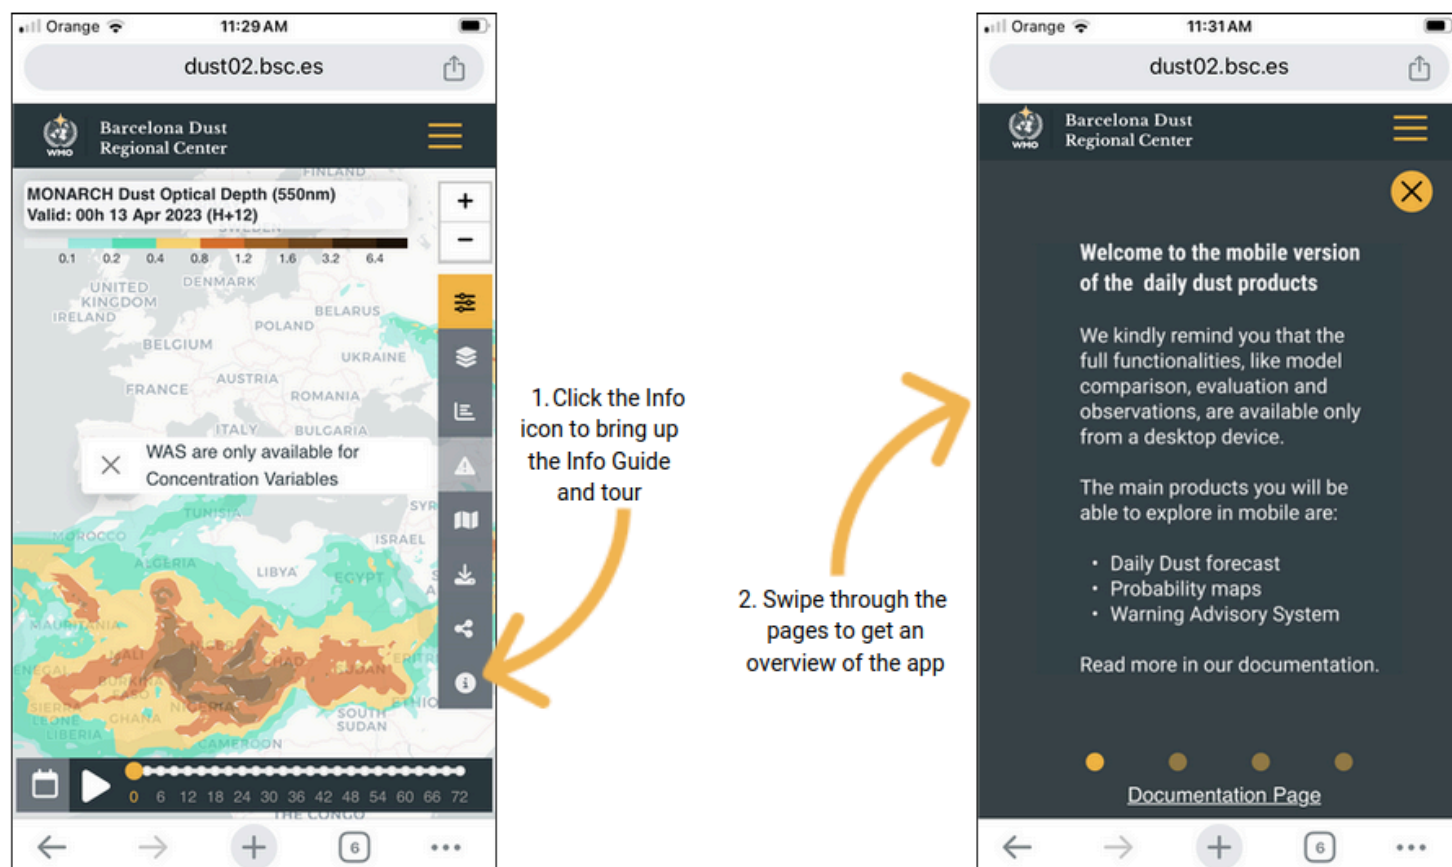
Orange 11:29 AM
dust02.bsc.es

WMO Barcelona Dust Regional Center

MONARCH Dust Optical Depth (550nm)
Valid: 00h 13 Apr 2023 (H+12)

0.1 0.2 0.4 0.8 1.2 1.6 3.2 6.4

+
−

FINLAND SWEDEN UNITED KINGDOM IRELAND DENMARK BELARUS POLAND BELGIUM UKRAINE FRANCE AUSTRIA ROMANIA ITALY BULGARIA SYR ISRAEL TUNISIA MOROCCO ALGERIA LIBYA EGYPT MAURITANIA MALI NIGER CHAD SUDAN ERITR SENEGAL BURKINA FASO NIGERIA SIERRA LEONE GHANA LIBERIA CAMEROON SOUTH SUDAN ETHIO THE CONGO

WAS are only available for Concentration Variables

0 6 12 18 24 30 36 42 48 54 60 66 72

6

1. Click the Info icon to bring up the Info Guide and tour

2. Swipe through the pages to get an overview of the app

Orange 11:31 AM
dust02.bsc.es

WMO Barcelona Dust Regional Center

Welcome to the mobile version of the daily dust products

We kindly remind you that the full functionalities, like model comparison, evaluation and observations, are available only from a desktop device.

The main products you will be able to explore in mobile are:

• Daily Dust forecast
• Probability maps
• Warning Advisory System

Read more in our documentation.

Documentation Page

6